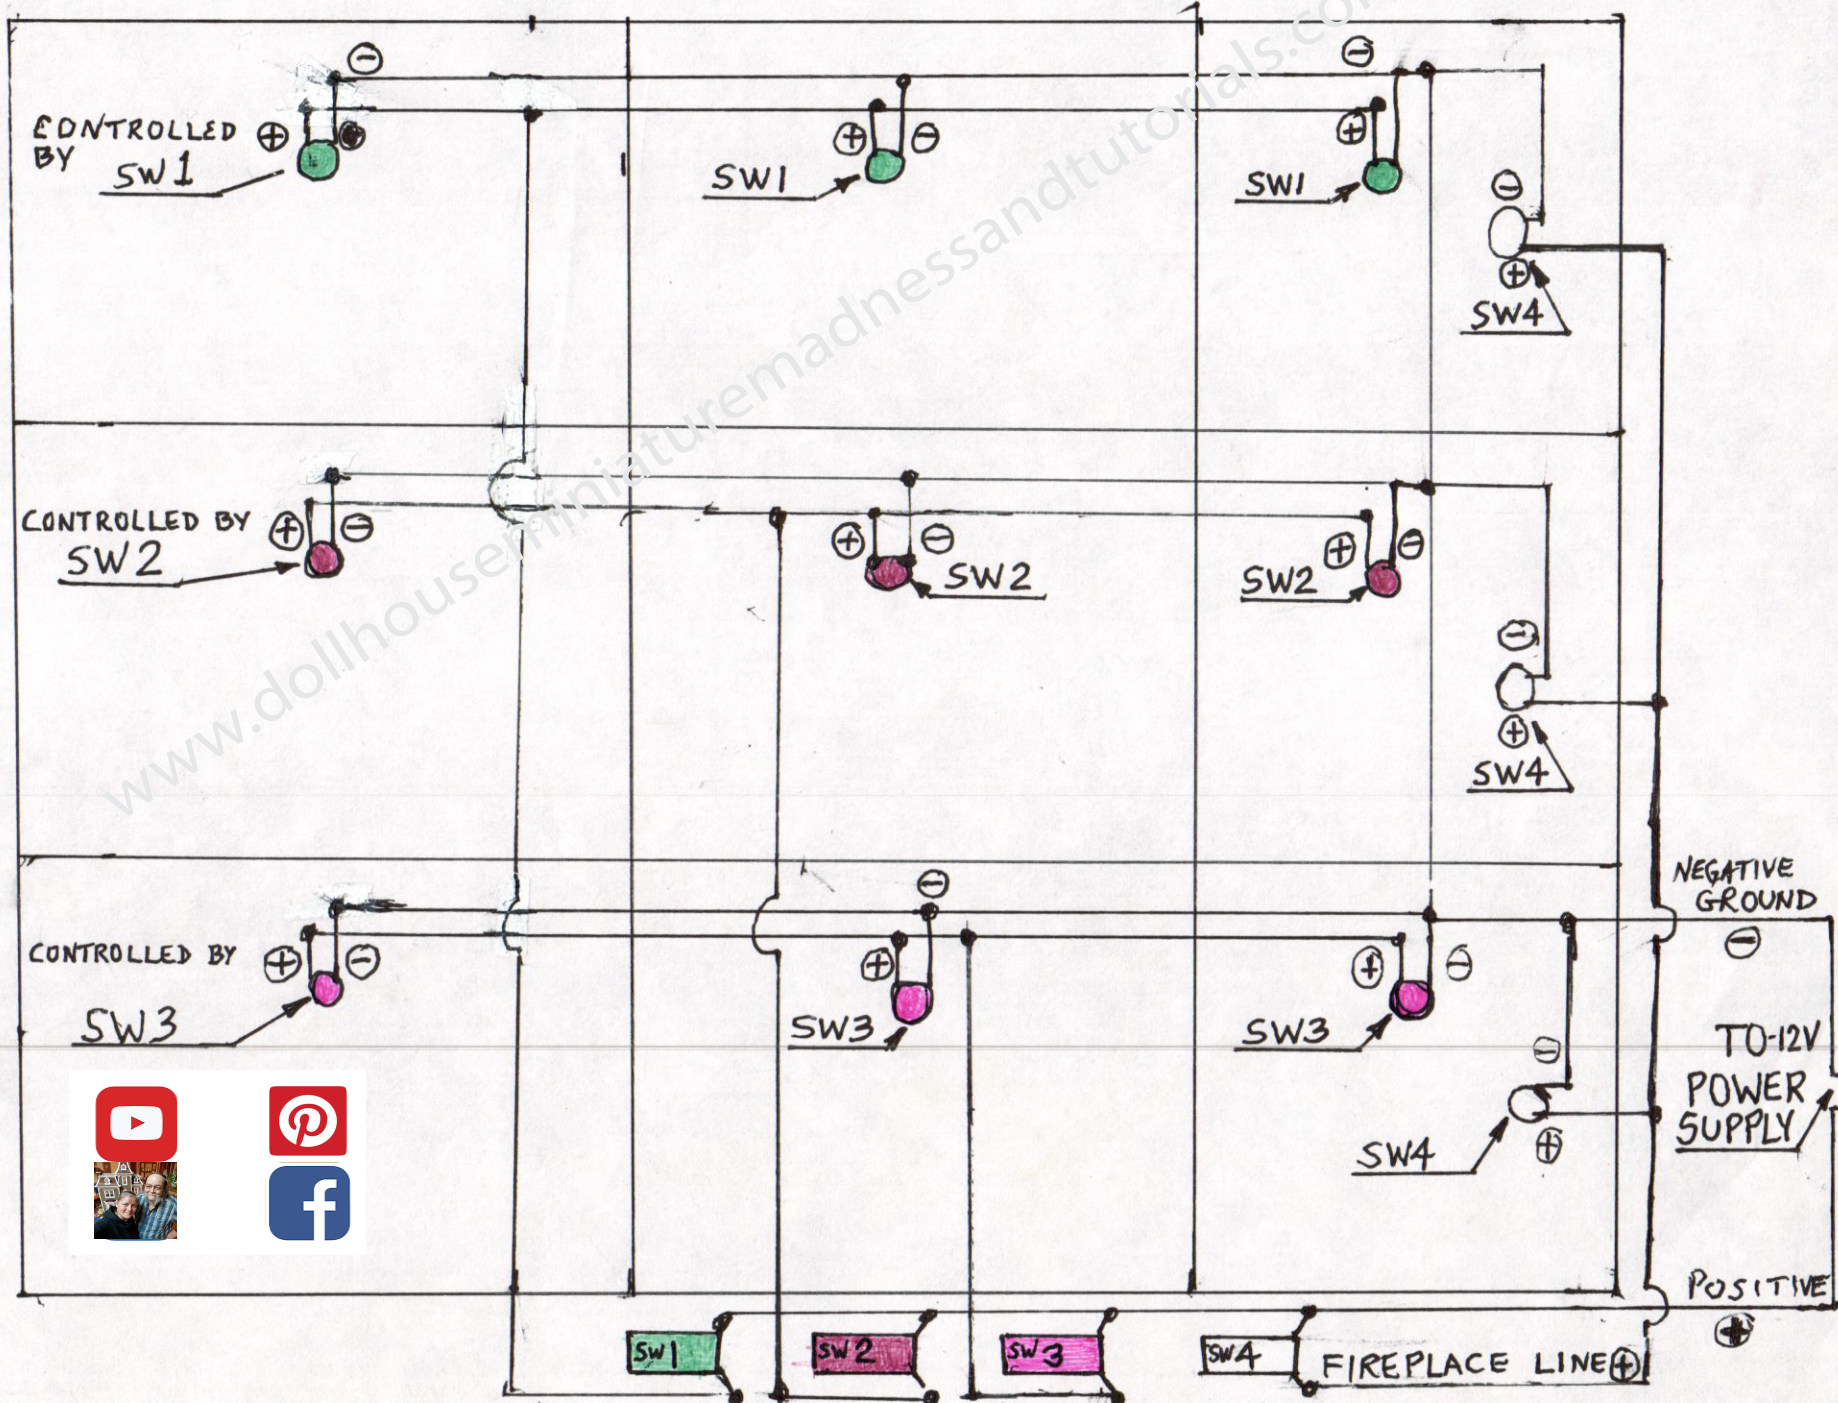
www.dollhouseminiaturemadnessandtutorials.com

⊖
CONTROLLED BY ⊕
SW1

⊕ ⊖
SW1

⊖
⊕
SW1

⊖
⊕
SW4

CONTROLLED BY ⊕ ⊖
SW2

⊕ ⊖
SW2

⊕ ⊖
SW2

⊖
⊕
SW4

⊖
CONTROLLED BY ⊕ ⊖
SW3

⊕
SW3

⊕ ⊖
SW3

⊖
⊕
SW4

NEGATIVE GROUND
⊖

TO 12V POWER SUPPLY

POSITIVE
⊕

SW1 SW2 SW3 SW4 FIREPLACE LINE⊕